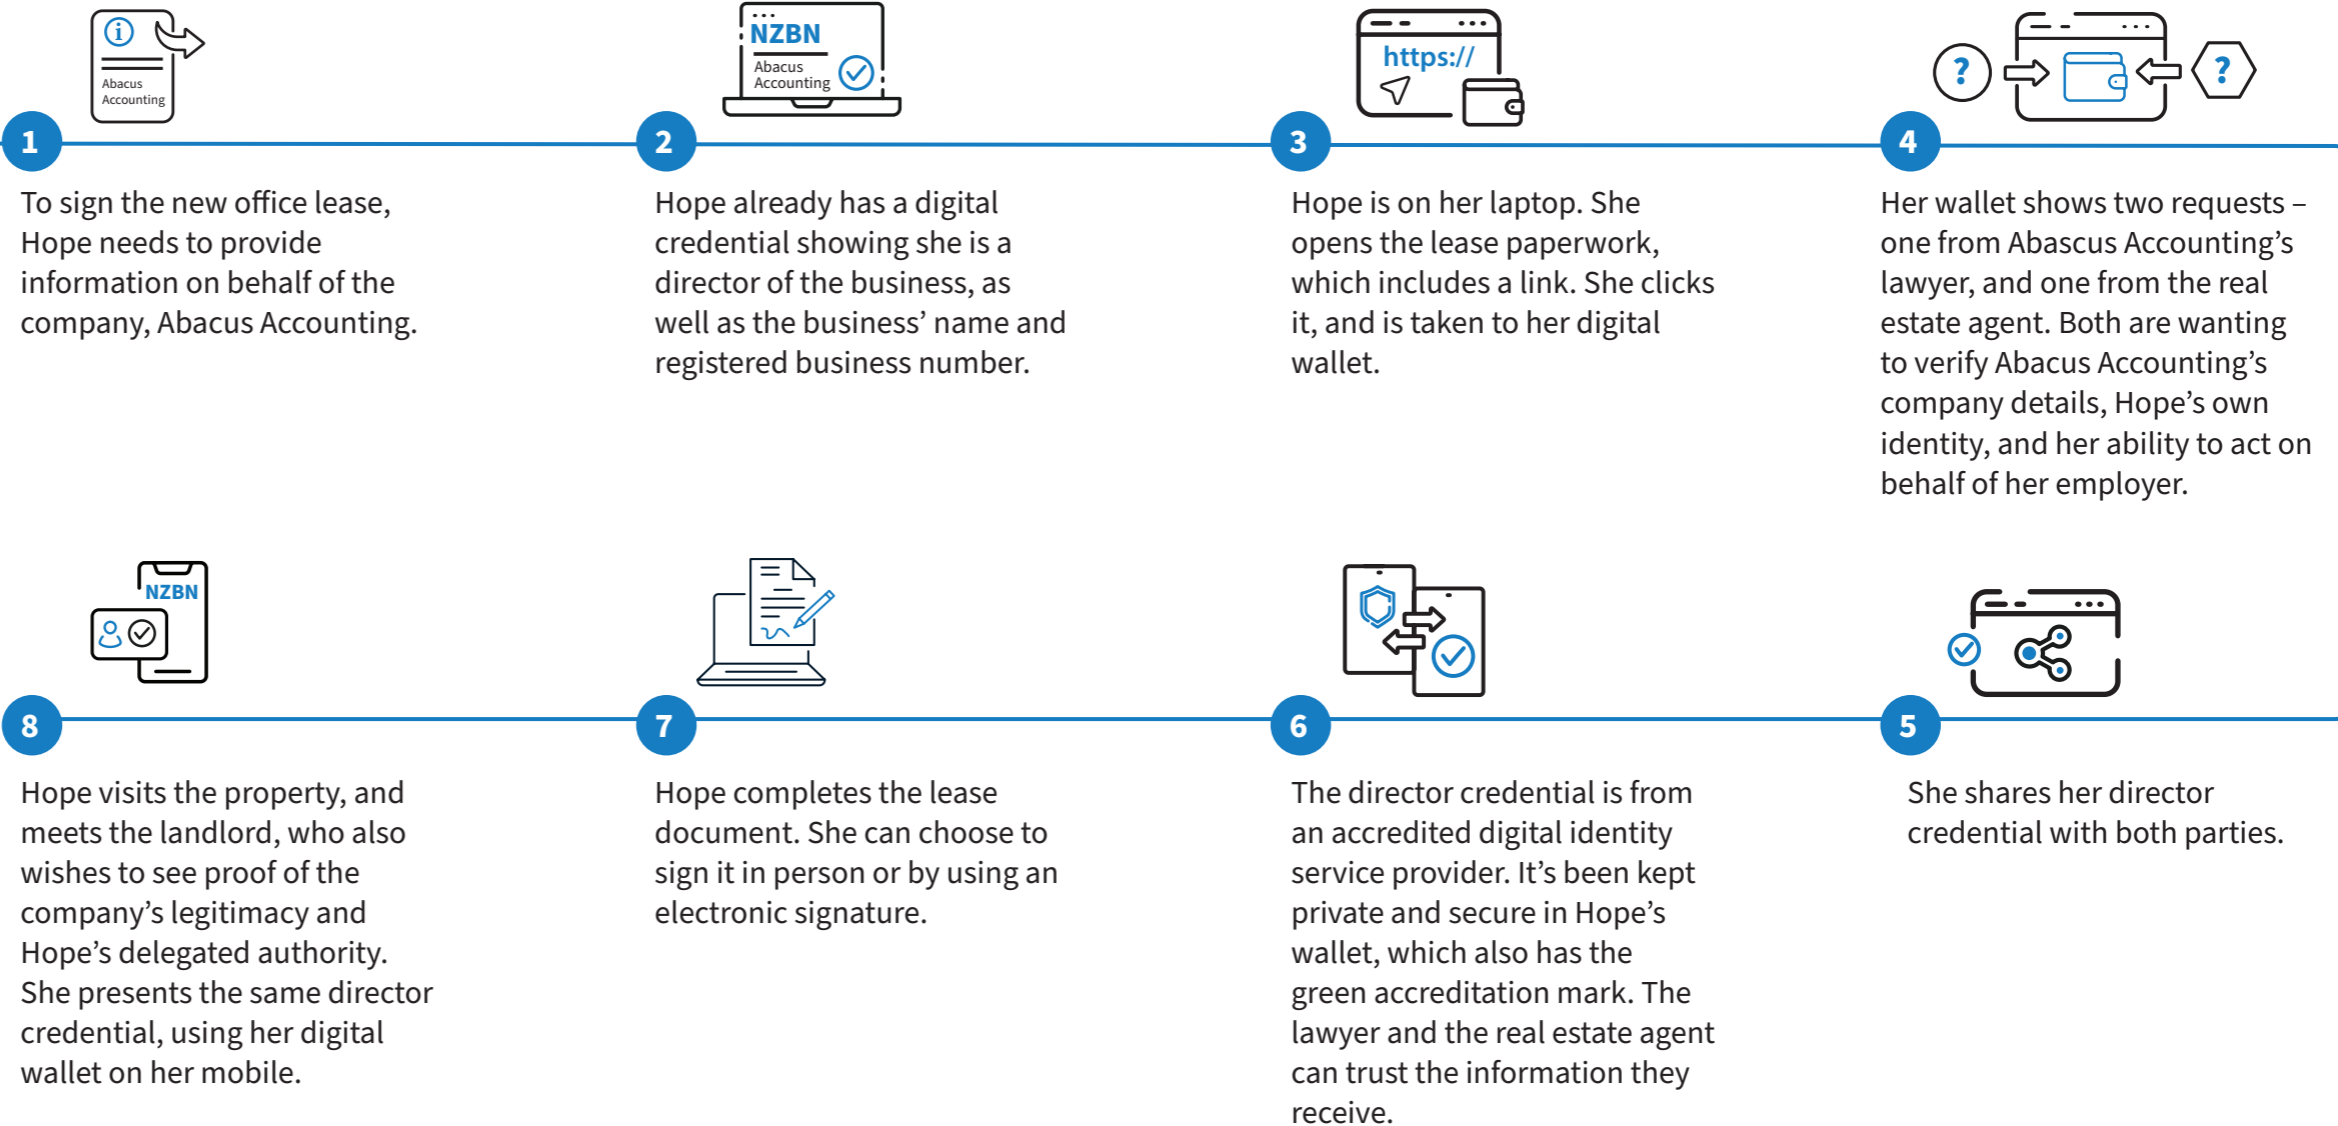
Abacus Accounting

1

To sign the new office lease, Hope needs to provide information on behalf of the company, Abacus Accounting.

NZBN
Abacus Accounting

2

Hope already has a digital credential showing she is a director of the business, as well as the business' name and registered business number.

https://

3

Hope is on her laptop. She opens the lease paperwork, which includes a link. She clicks it, and is taken to her digital wallet.

?

?

4

Her wallet shows two requests – one from Abascus Accounting's lawyer, and one from the real estate agent. Both are wanting to verify Abacus Accounting's company details, Hope's own identity, and her ability to act on behalf of her employer.

NZBN

8

Hope visits the property, and meets the landlord, who also wishes to see proof of the company's legitimacy and Hope's delegated authority. She presents the same director credential, using her digital wallet on her mobile.

7

Hope completes the lease document. She can choose to sign it in person or by using an electronic signature.

6

The director credential is from an accredited digital identity service provider. It's been kept private and secure in Hope's wallet, which also has the green accreditation mark. The lawyer and the real estate agent can trust the information they receive.

5

She shares her director credential with both parties.